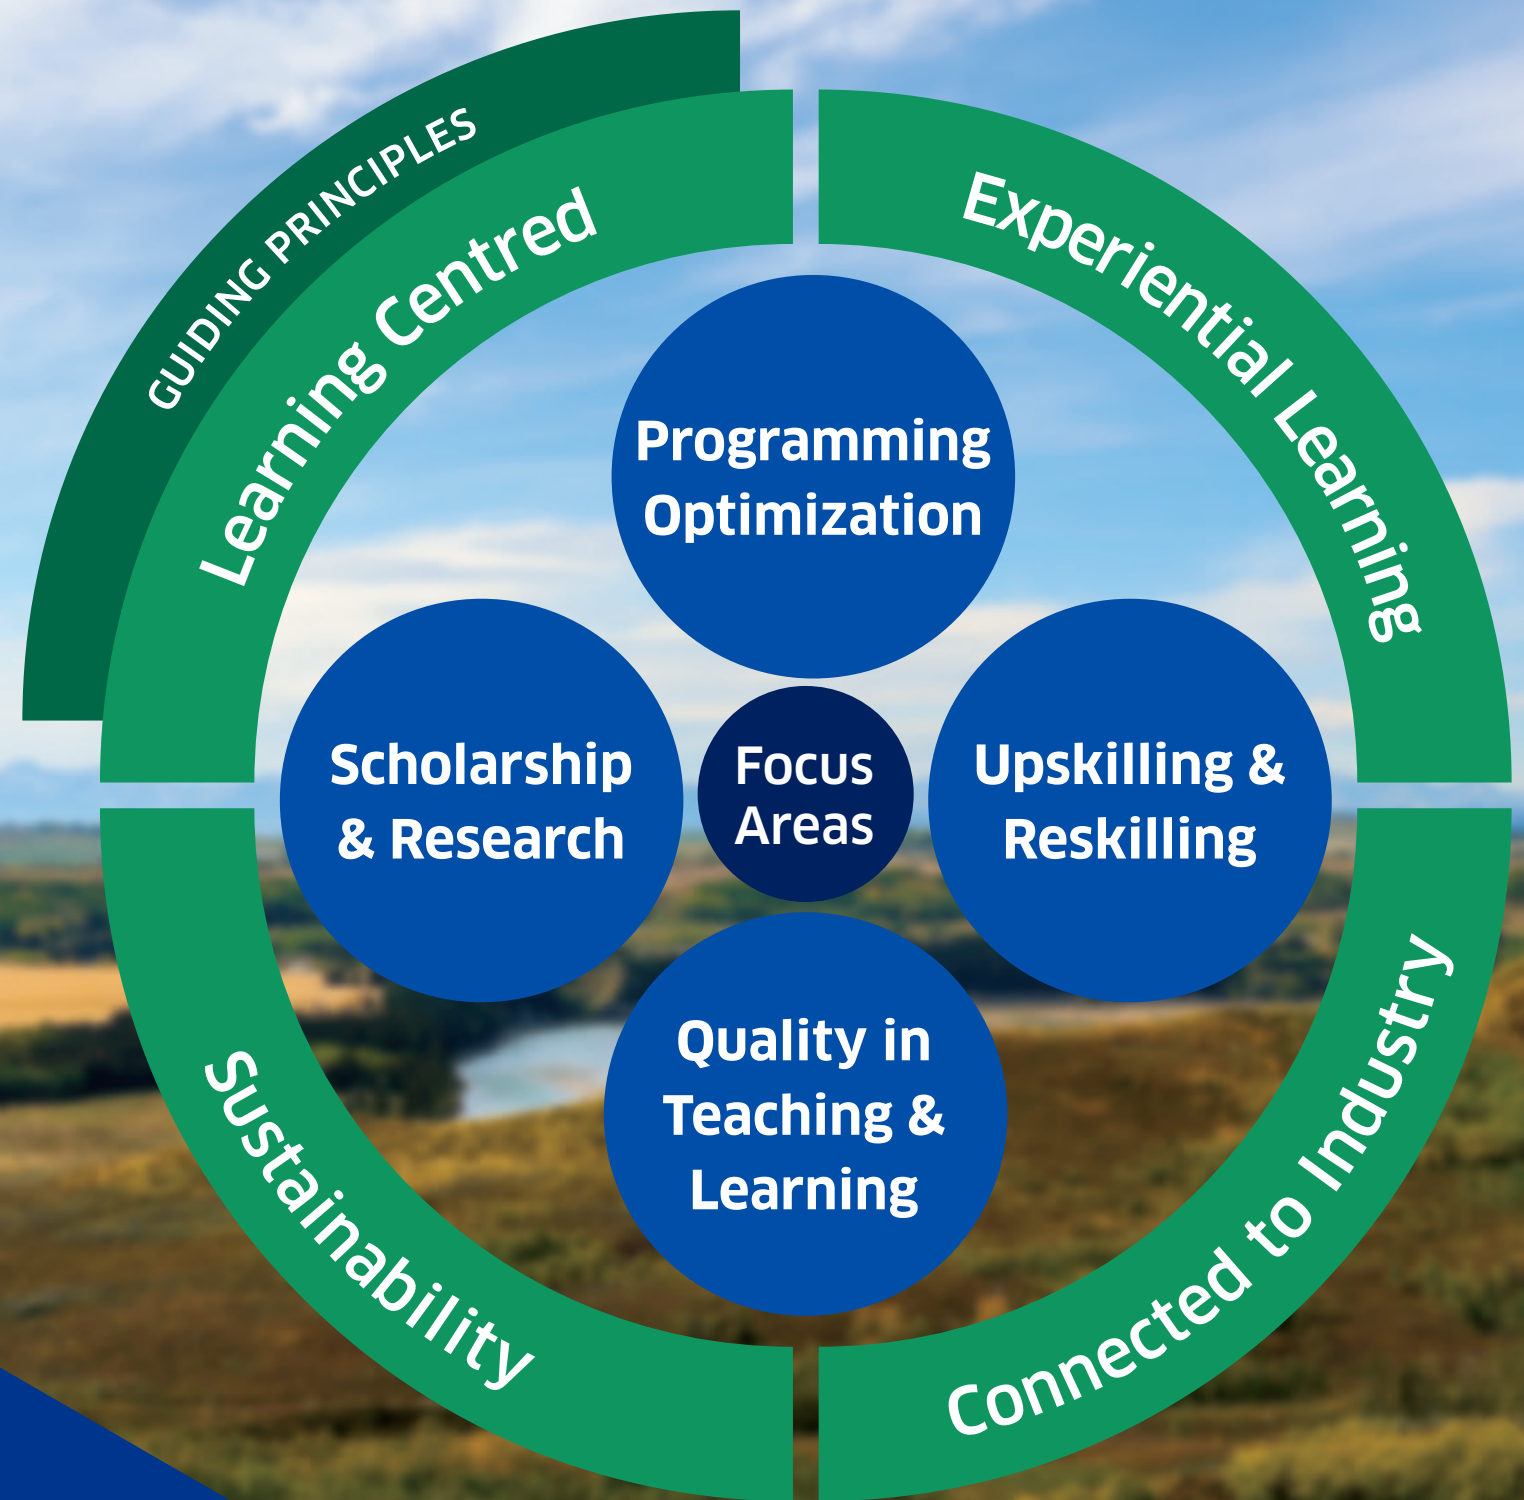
GUIDING PRINCIPLES

Learning Centred

Experiential Learning

Programming Optimization

Scholarship & Research

Focus Areas

Upskilling & Reskilling

Quality in Teaching & Learning

Sustainability

Connected to Industry